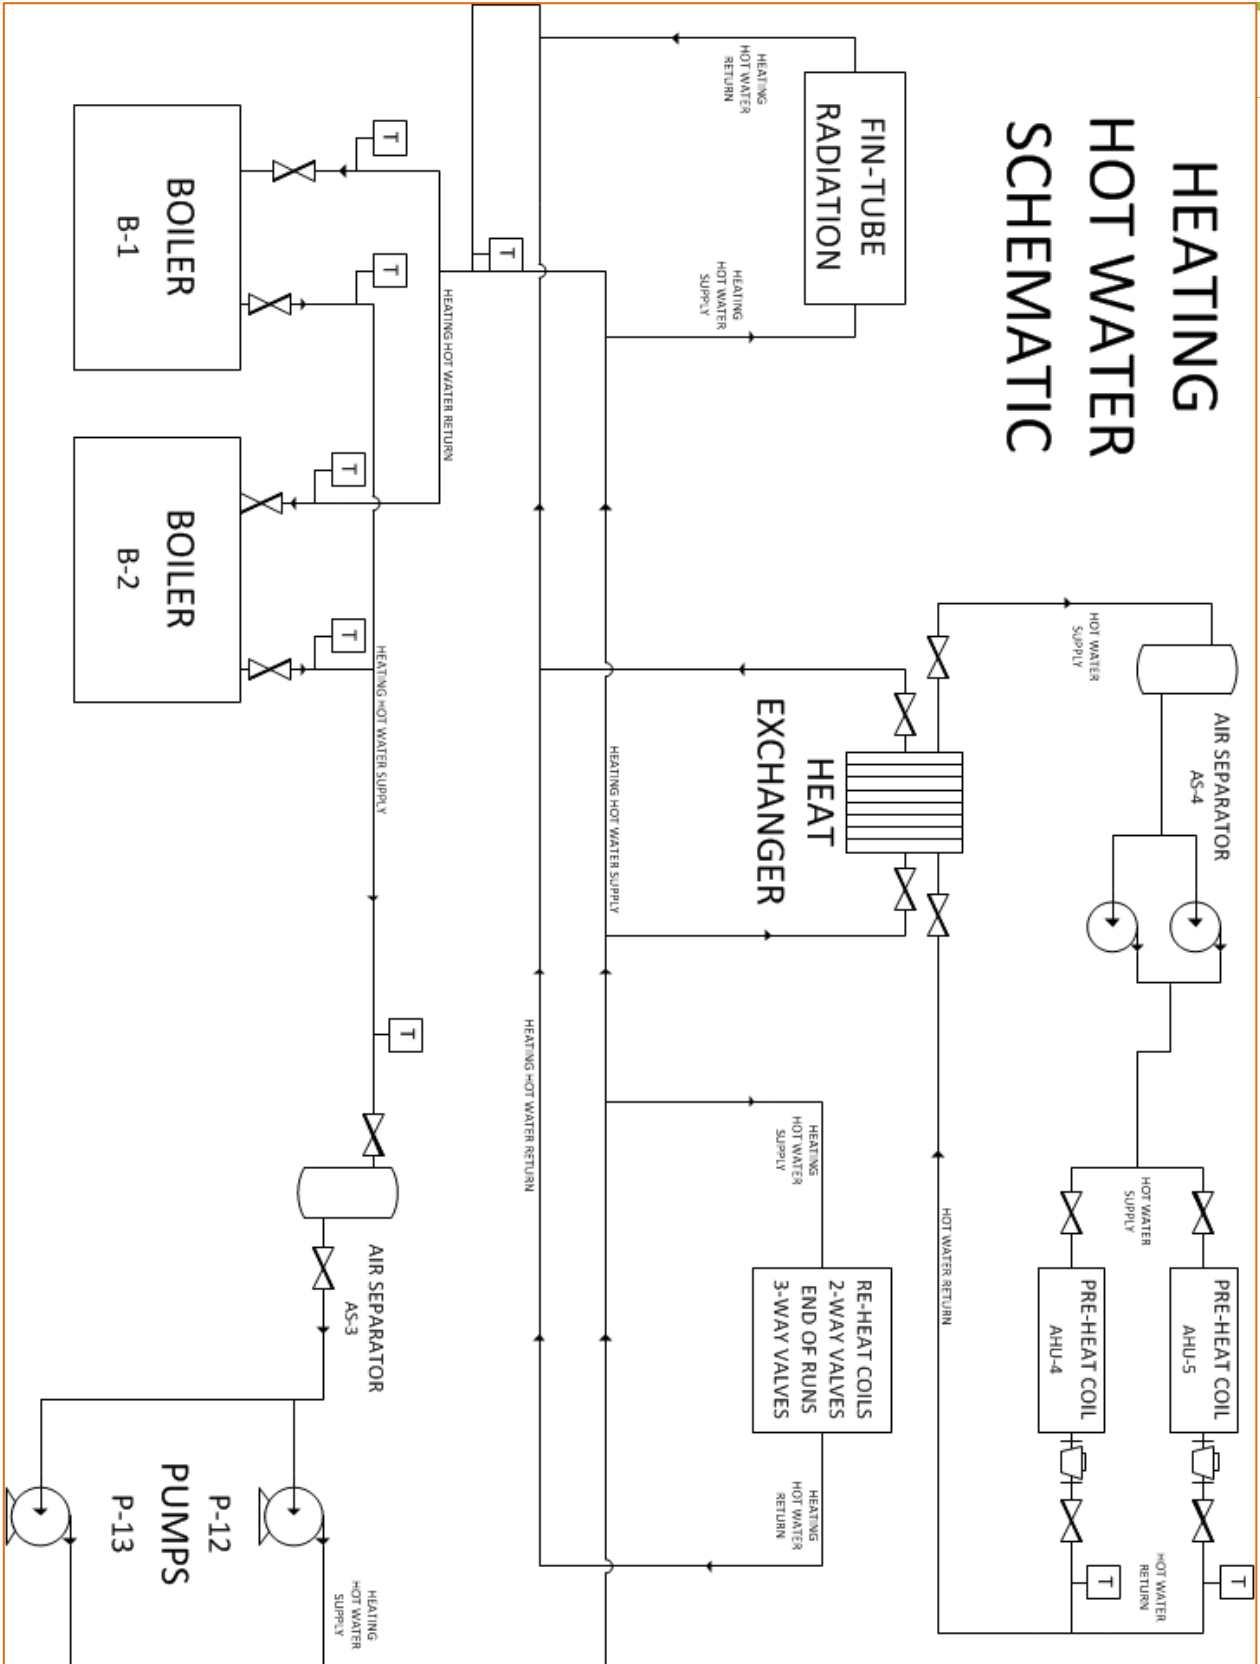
HEATING HOT WATER SCHEMATIC

FIN-TUBE RADIATION

HEATING HOT WATER RETURN

HEATING HOT WATER SUPPLY

BOILER B-1

BOILER B-2

T

T

T

T

T

T

HEATING HOT WATER RETURN

HEATING HOT WATER SUPPLY

HEATING HOT WATER SUPPLY

HEATING HOT WATER RETURN

HOT WATER SUPPLY

AIR SEPARATOR AS-4

HEAT EXCHANGER

HEATING HOT WATER SUPPLY

RE-HEAT COILS 2-WAY VALVES END OF RUNS 3-WAY VALVES

HEATING HOT WATER RETURN

HOT WATER RETURN

HOT WATER SUPPLY

PRE-HEAT COIL AHU-5

PRE-HEAT COIL AHU-4

T

T

HOT WATER RETURN

AIR SEPARATOR AS-3

PUMPS P-12 P-13

HEATING HOT WATER SUPPLY